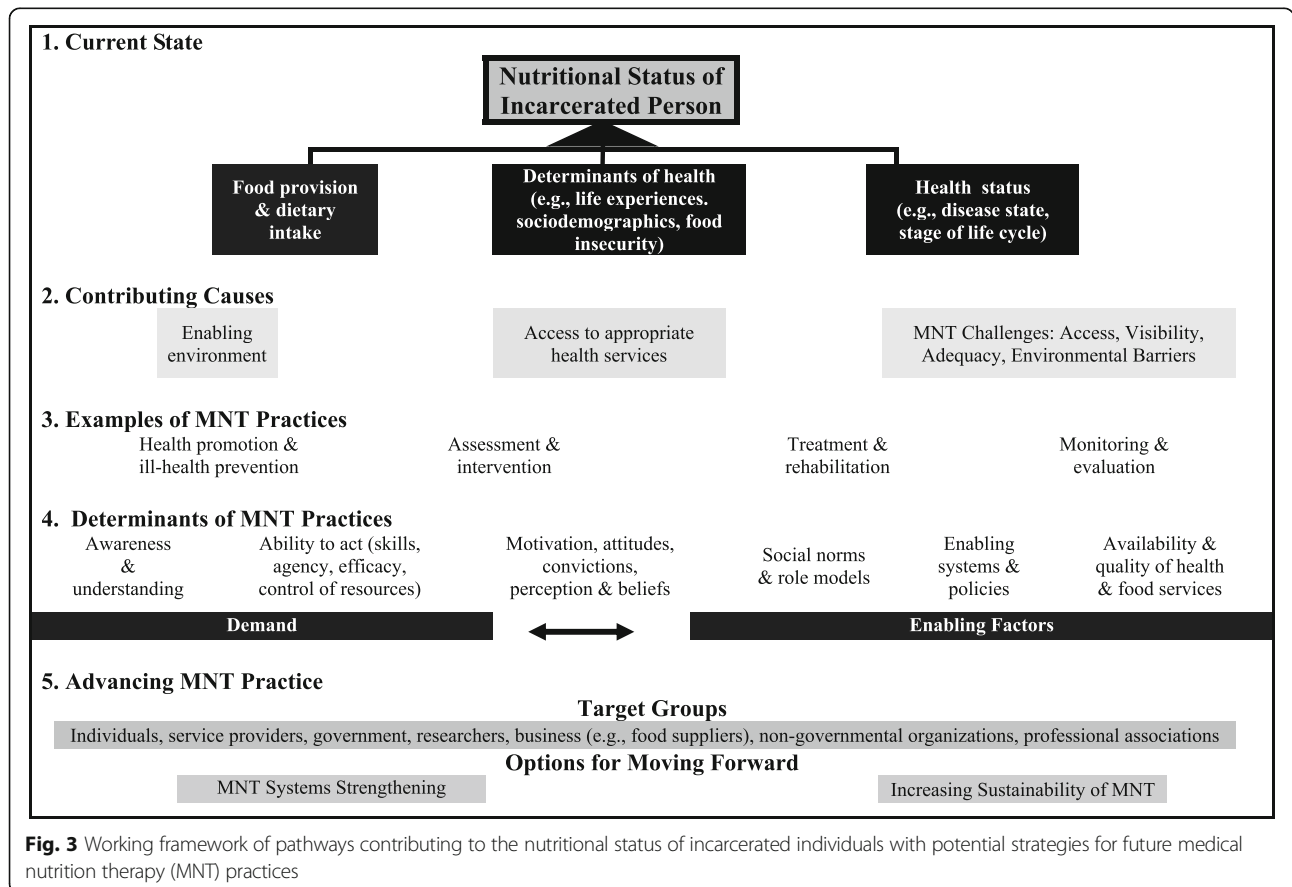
1. Current State

Nutritional Status of Incarcerated Person

Food provision & dietary intake

Determinants of health (e.g., life experiences. sociodemographics, food insecurity)

Health status (e.g., disease state, stage of life cycle)

2. Contributing Causes

Enabling environment

Access to appropriate health services

MNT Challenges: Access, Visibility, Adequacy, Environmental Barriers

3. Examples of MNT Practices

Health promotion & ill-health prevention

Assessment & intervention

Treatment & rehabilitation

Monitoring & evaluation

4. Determinants of MNT Practices

Awareness & understanding

Ability to act (skills, agency, efficacy, control of resources)

Motivation, attitudes, convictions, perception & beliefs

Social norms & role models

Enabling systems & policies

Availability & quality of health & food services

Demand

Enabling Factors

5. Advancing MNT Practice

Target Groups

Individuals, service providers, government, researchers, business (e.g., food suppliers), non-governmental organizations, professional associations

Options for Moving Forward

MNT Systems Strengthening

Increasing Sustainability of MNT

Fig. 3 Working framework of pathways contributing to the nutritional status of incarcerated individuals with potential strategies for future medical nutrition therapy (MNT) practices